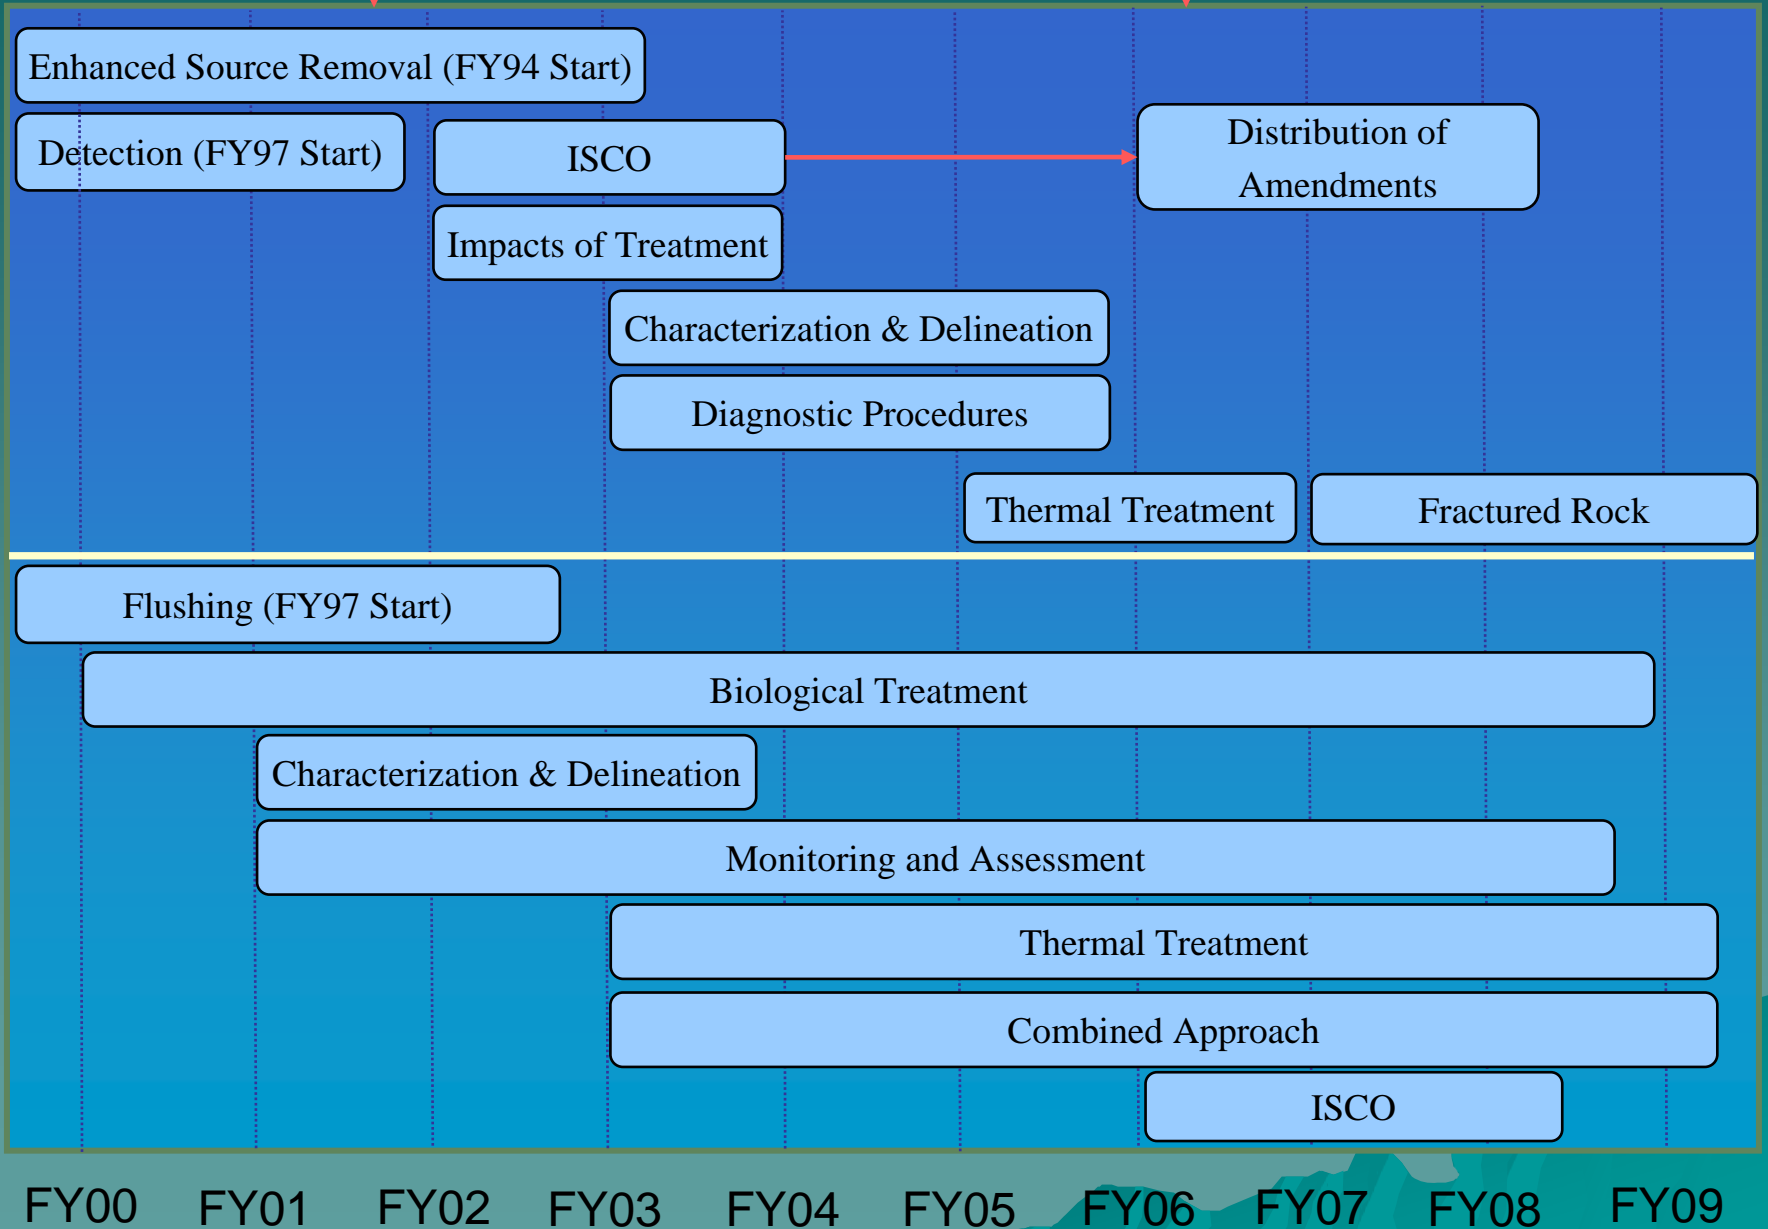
Enhanced Source Removal (FY94 Start)

Detection (FY97 Start)

ISCO

Distribution of Amendments

Impacts of Treatment

Characterization & Delineation

Diagnostic Procedures

Thermal Treatment

Fractured Rock

Flushing (FY97 Start)

Biological Treatment

Characterization & Delineation

Monitoring and Assessment

Thermal Treatment

Combined Approach

ISCO

FY00 FY01 FY02 FY03 FY04 FY05 FY06 FY07 FY08 FY09